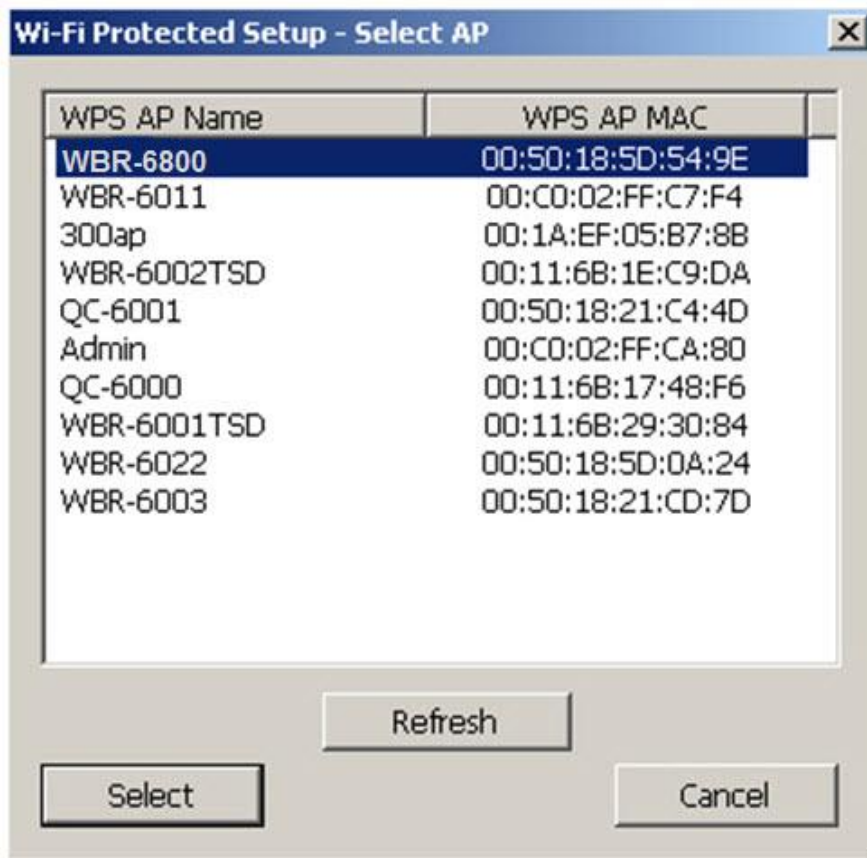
Wi-Fi Protected Setup - Select AP

X

| WPS AP Name | WPS AP MAC |
|---|---|
| WBR-6800 | 00:50:18:5D:54:9E |
| WBR-6011 | 00:C0:02:FF:C7:F4 |
| 300ap | 00:1A:EF:05:B7:8B |
| WBR-6002TSD | 00:11:6B:1E:C9:DA |
| QC-6001 | 00:50:18:21:C4:4D |
| Admin | 00:C0:02:FF:CA:80 |
| QC-6000 | 00:11:6B:17:48:F6 |
| WBR-6001TSD | 00:11:6B:29:30:84 |
| WBR-6022 | 00:50:18:5D:0A:24 |
| WBR-6003 | 00:50:18:21:CD:7D |

Refresh

Select

Cancel